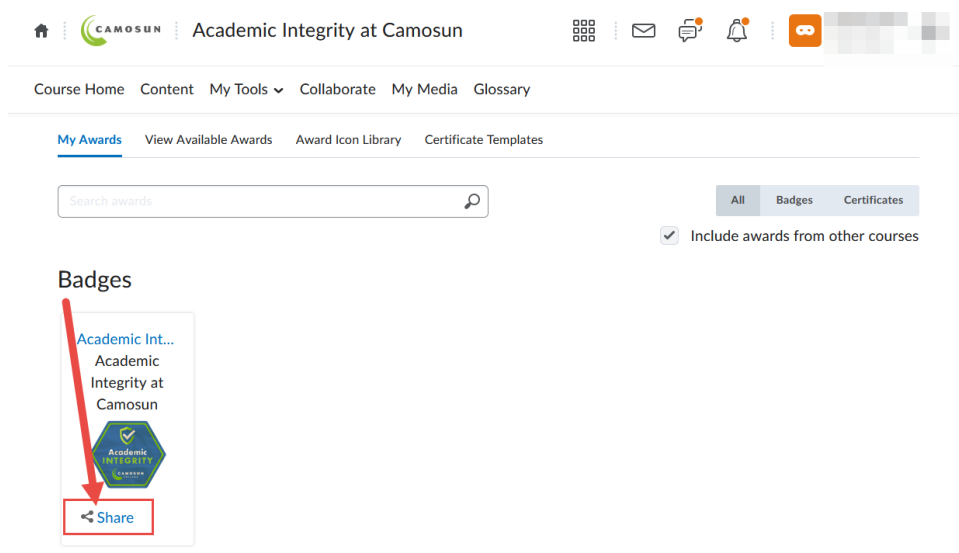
CAMOSUN Academic Integrity at Camosun

Course Home Content My Tools Collaborate My Media Glossary

My Awards View Available Awards Award Icon Library Certificate Templates

Search awards

All Badges Certificates

Include awards from other courses

Badges

Academic Int...
Academic Integrity at Camosun

Academic INTEGRITY CAMOSUN

Share